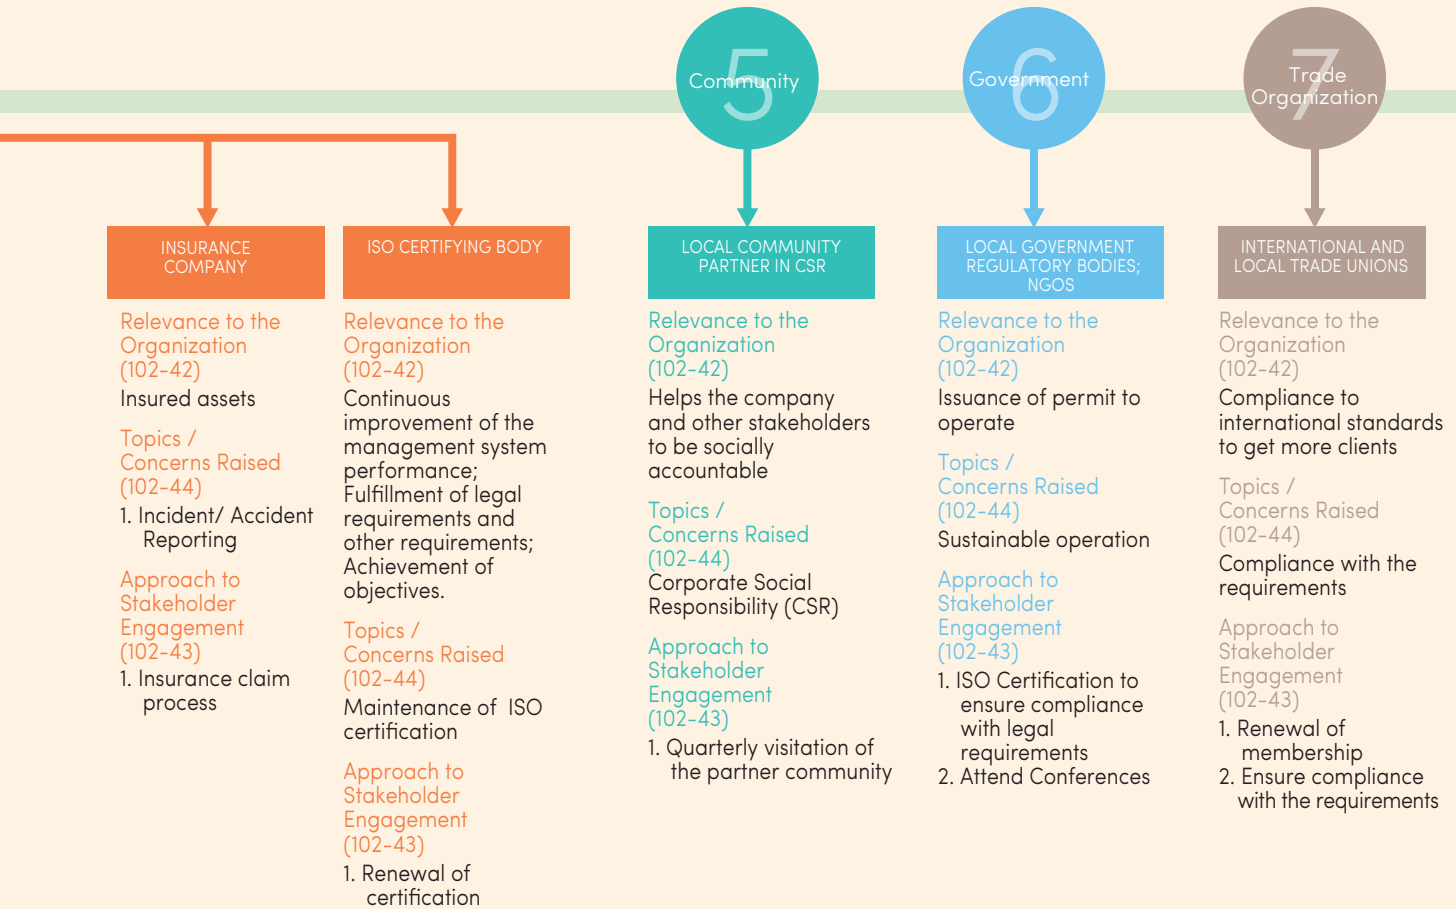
5
Community

6
Government

7
Trade Organization

INSURANCE COMPANY

Relevance to the Organization (102-42)
Insured assets

Topics / Concerns Raised (102-44)
1. Incident/ Accident Reporting

Approach to Stakeholder Engagement (102-43)
1. Insurance claim process

ISO CERTIFYING BODY

Relevance to the Organization (102-42)
Continuous improvement of the management system performance; Fulfillment of legal requirements and other requirements; Achievement of objectives.

Topics / Concerns Raised (102-44)
Maintenance of ISO certification

Approach to Stakeholder Engagement (102-43)
1. Renewal of certification

LOCAL COMMUNITY PARTNER IN CSR

Relevance to the Organization (102-42)
Helps the company and other stakeholders to be socially accountable

Topics / Concerns Raised (102-44)
Corporate Social Responsibility (CSR)

Approach to Stakeholder Engagement (102-43)
1. Quarterly visitation of the partner community

LOCAL GOVERNMENT REGULATORY BODIES; NGOS

Relevance to the Organization (102-42)
Issuance of permit to operate

Topics / Concerns Raised (102-44)
Sustainable operation

Approach to Stakeholder Engagement (102-43)
1. ISO Certification to ensure compliance with legal requirements
2. Attend Conferences

INTERNATIONAL AND LOCAL TRADE UNIONS

Relevance to the Organization (102-42)
Compliance to international standards to get more clients

Topics / Concerns Raised (102-44)
Compliance with the requirements

Approach to Stakeholder Engagement (102-43)
1. Renewal of membership
2. Ensure compliance with the requirements